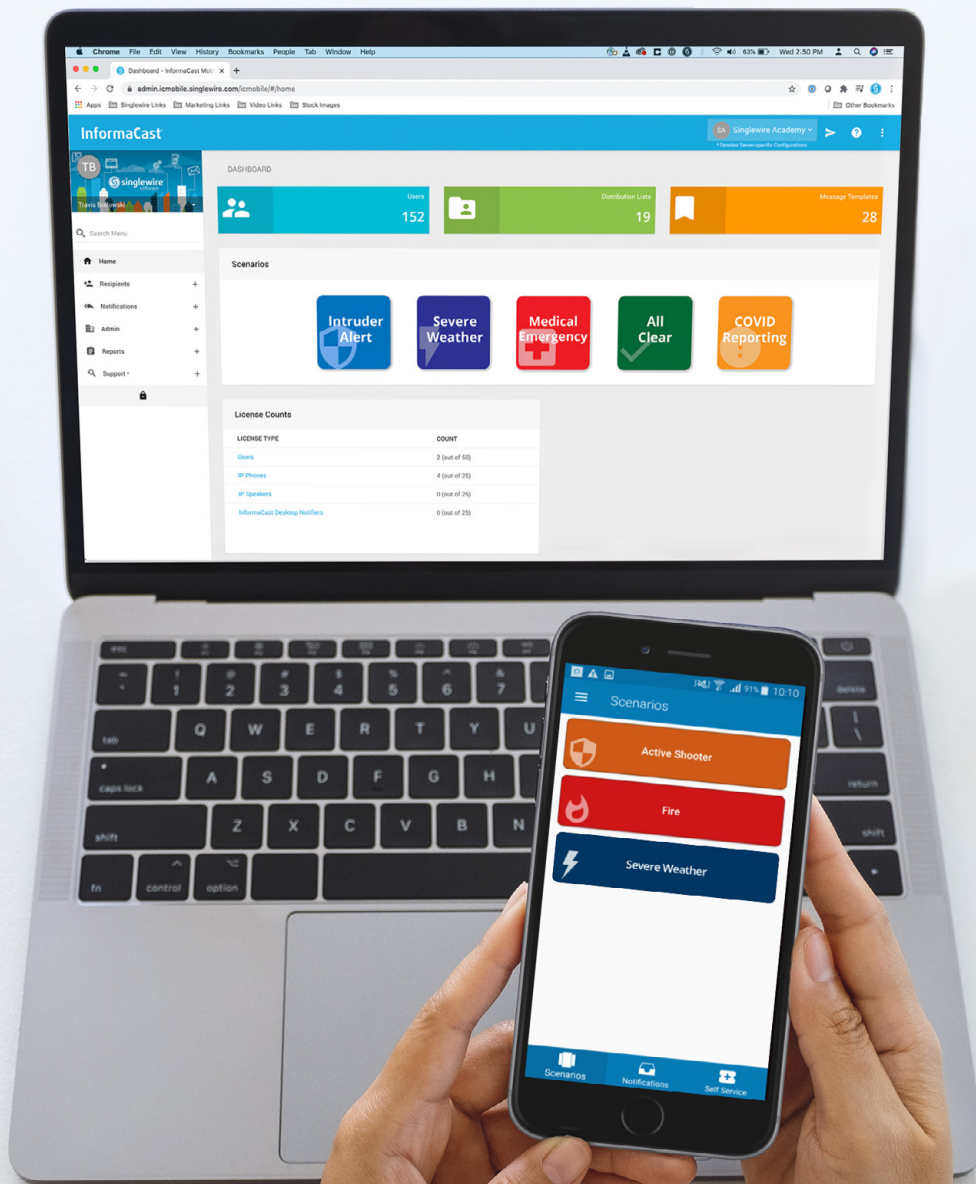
Chrome File Edit View History Bookmarks People Tab Window Help

63% Wed 2:50 PM

Dashboard - InformaCast Mob ×

admin.icmobile.singlewire.com/icmobile/#/home

Apps Singlewire Links Marketing Links Video Links Stock Images

Other Bookmarks

InformaCast

SA Singlewire Academy

* Denotes Server-specific Configurations

TB

singlewire software

Travis Bukowski

Search Menu

Home

Recipients +

Notifications +

Admin +

Reports +

Support +

DASHBOARD

Users 152

Distribution Lists 19

Message Templates 28

Scenarios

Intruder Alert

Severe Weather

Medical Emergency

All Clear

COVID Reporting

License Counts

| LICENSE TYPE | COUNT |
|---|---|
| Users | 2 (out of 50) |
| IP Phones | 4 (out of 25) |
| IP Speakers | 0 (out of 25) |
| InformaCast Desktop Notifiers | 0 (out of 25) |

esc

~ \` ! 1 @ 2 # 3 $ 4 % 5 ^ 6 & 7

tab Q W E R T Y U

caps lock A S D F G H

shift Z X C V B N

fn control option

delete

return

shift

91% 10:10

Scenarios

Active Shooter

Fire

Severe Weather

Scenarios

Notifications

Self Service